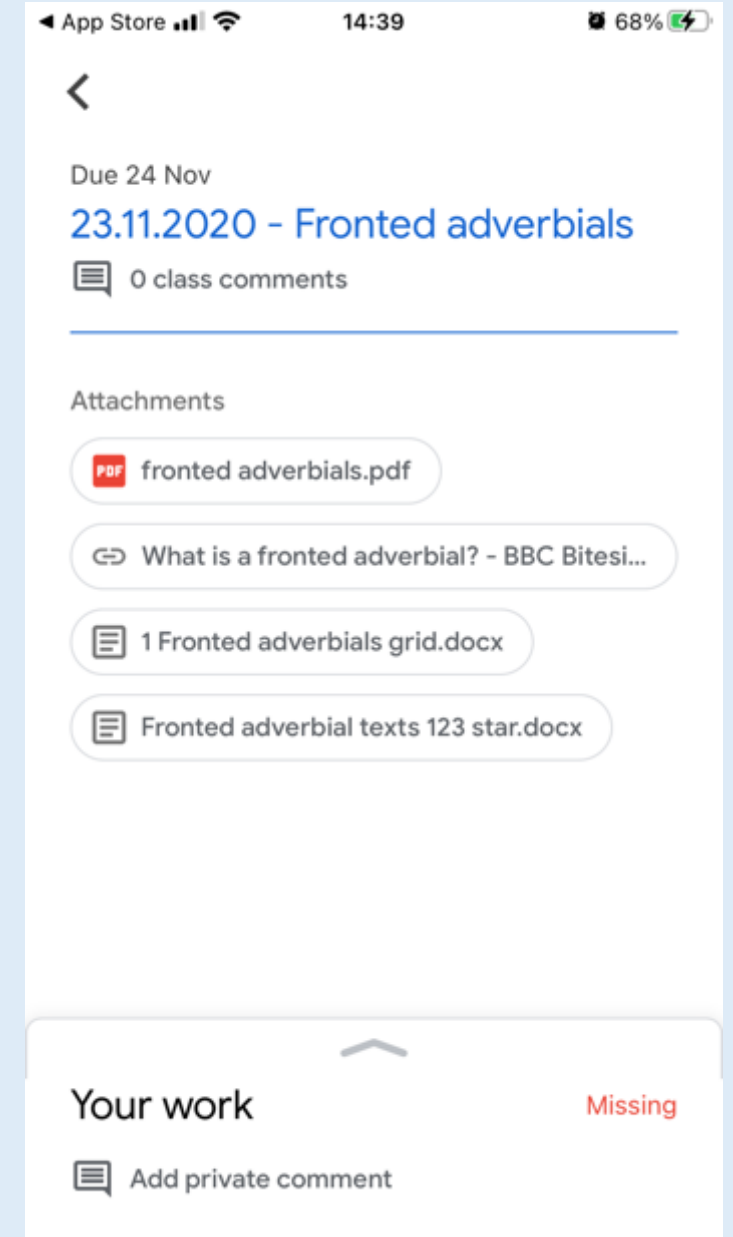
◀ App Store 14:39 68%

Due 24 Nov
23.11.2020 - Fronted adverbials
0 class comments

Attachments
PDF fronted adverbials.pdf
What is a fronted adverbial? - BBC Bitesi...
1 Fronted adverbials grid.docx
Fronted adverbial texts 123 star.docx

Your work
Missing
Add private comment